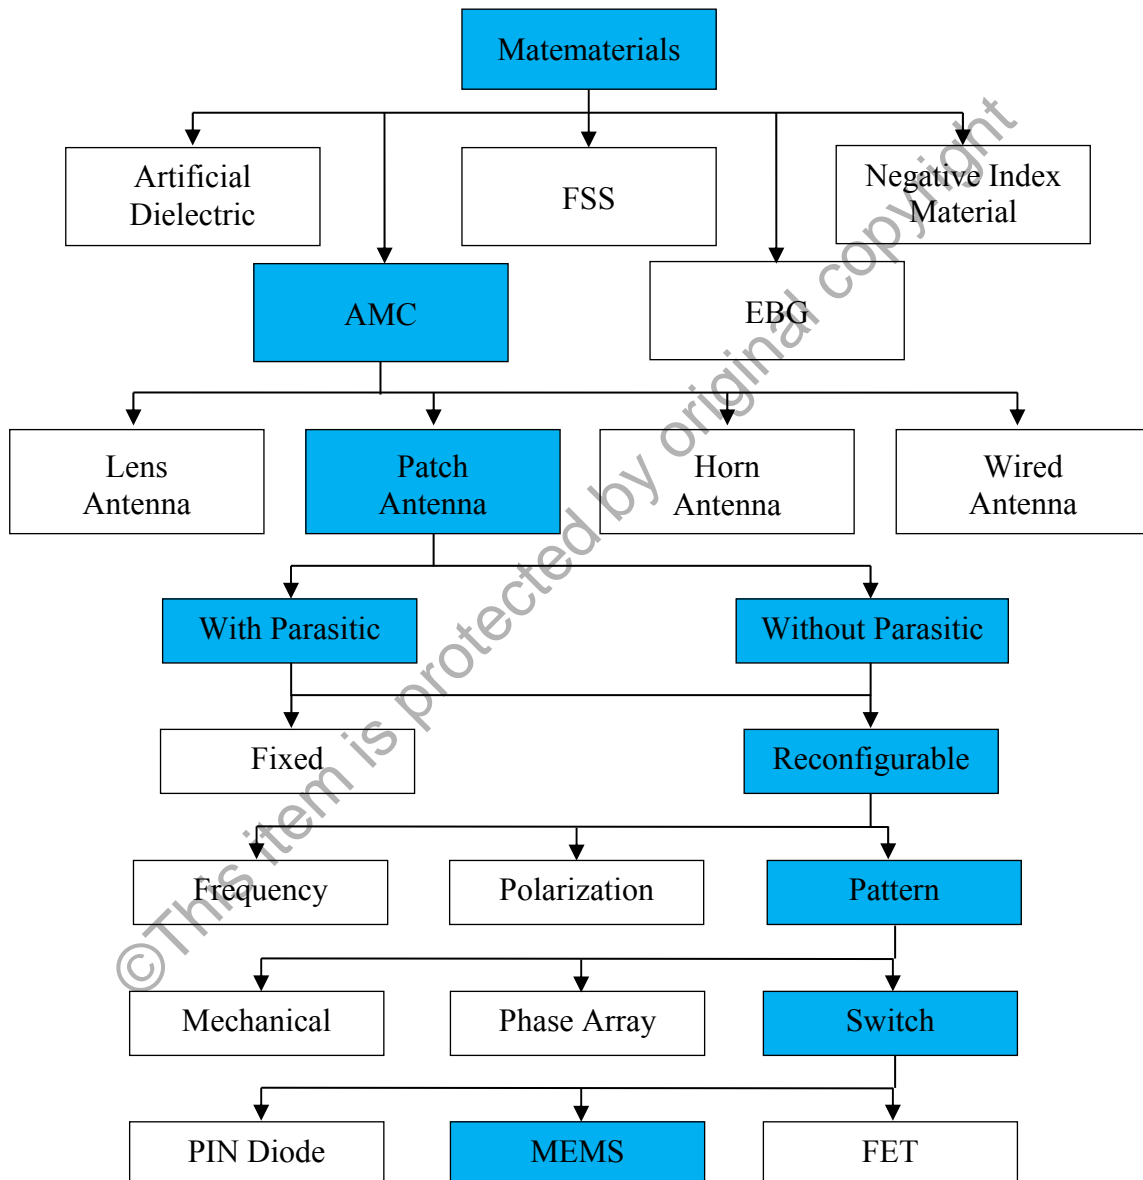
Matematerials

Artificial Dielectric

FSS

Negative Index Material

AMC

EBG

Lens Antenna

Patch Antenna

Horn Antenna

Wired Antenna

With Parasitic

Without Parasitic

Fixed

Reconfigurable

Frequency

Polarization

Pattern

Mechanical

Phase Array

Switch

PIN Diode

MEMS

FET

©This item is protected by original copyright